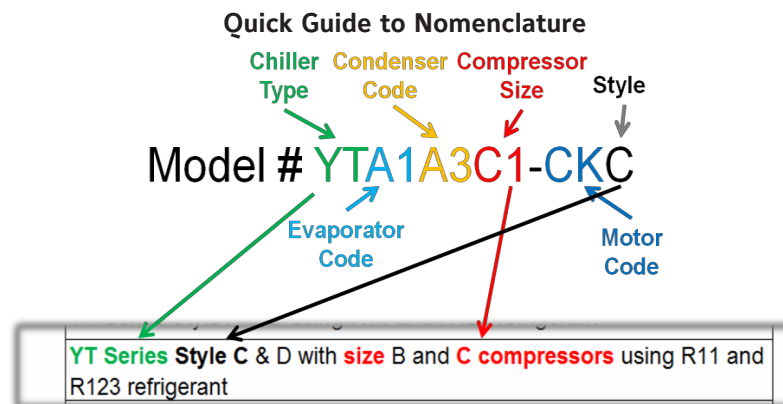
Quick Guide to Nomenclature

Chiller Type

Condenser Code

Compressor Size

Style

Model # YTA1A3C1-CKC

Evaporator Code

Motor Code

YT Series Style C & D with size B and C compressors using R11 and R123 refrigerant